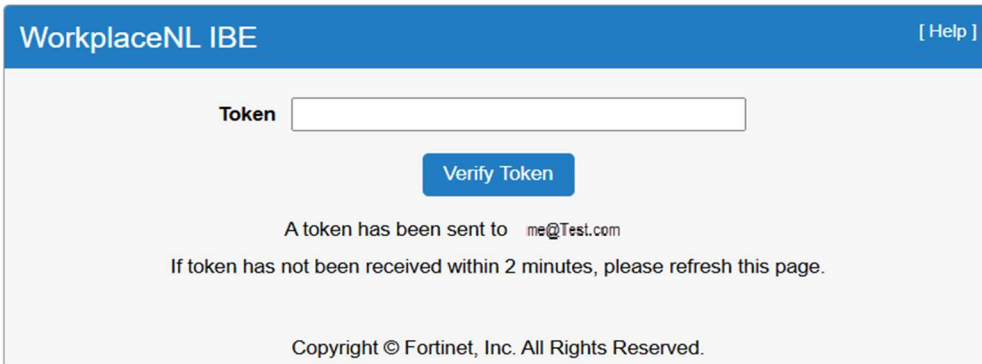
WorkplaceNL IBE

[ Help ]

Token

Verify Token

A token has been sent to me@Test.com

If token has not been received within 2 minutes, please refresh this page.

Copyright © Fortinet, Inc. All Rights Reserved.